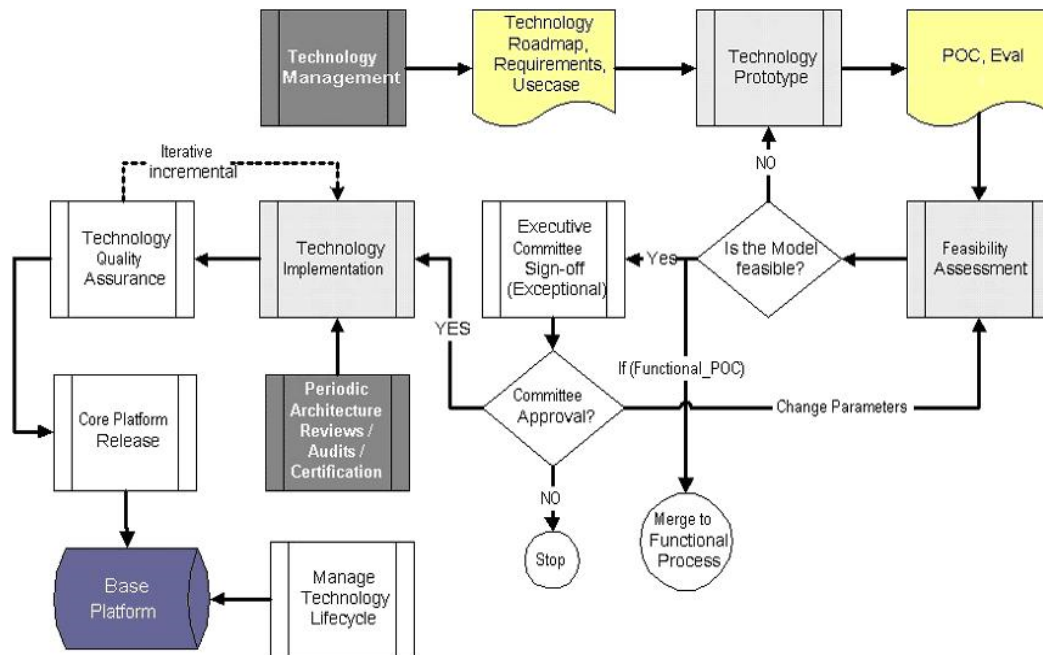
Technology Management

Technology Roadmap, Requirements, Usecase

Technology Prototype

POC, Eval

Iterative incremental

NO

Technology Quality Assurance

Technology Implementation

Executive Committee Sign-off (Exceptional)

Yes

Is the Model feasible?

Feasibility Assessment

YES

If (Functional_POC)

Committee Approval?

Change Parameters

Core Platform Release

Periodic Architecture Reviews / Audits / Certification

NO

Merge to Functional Process

Stop

Base Platform

Manage Technology Lifecycle